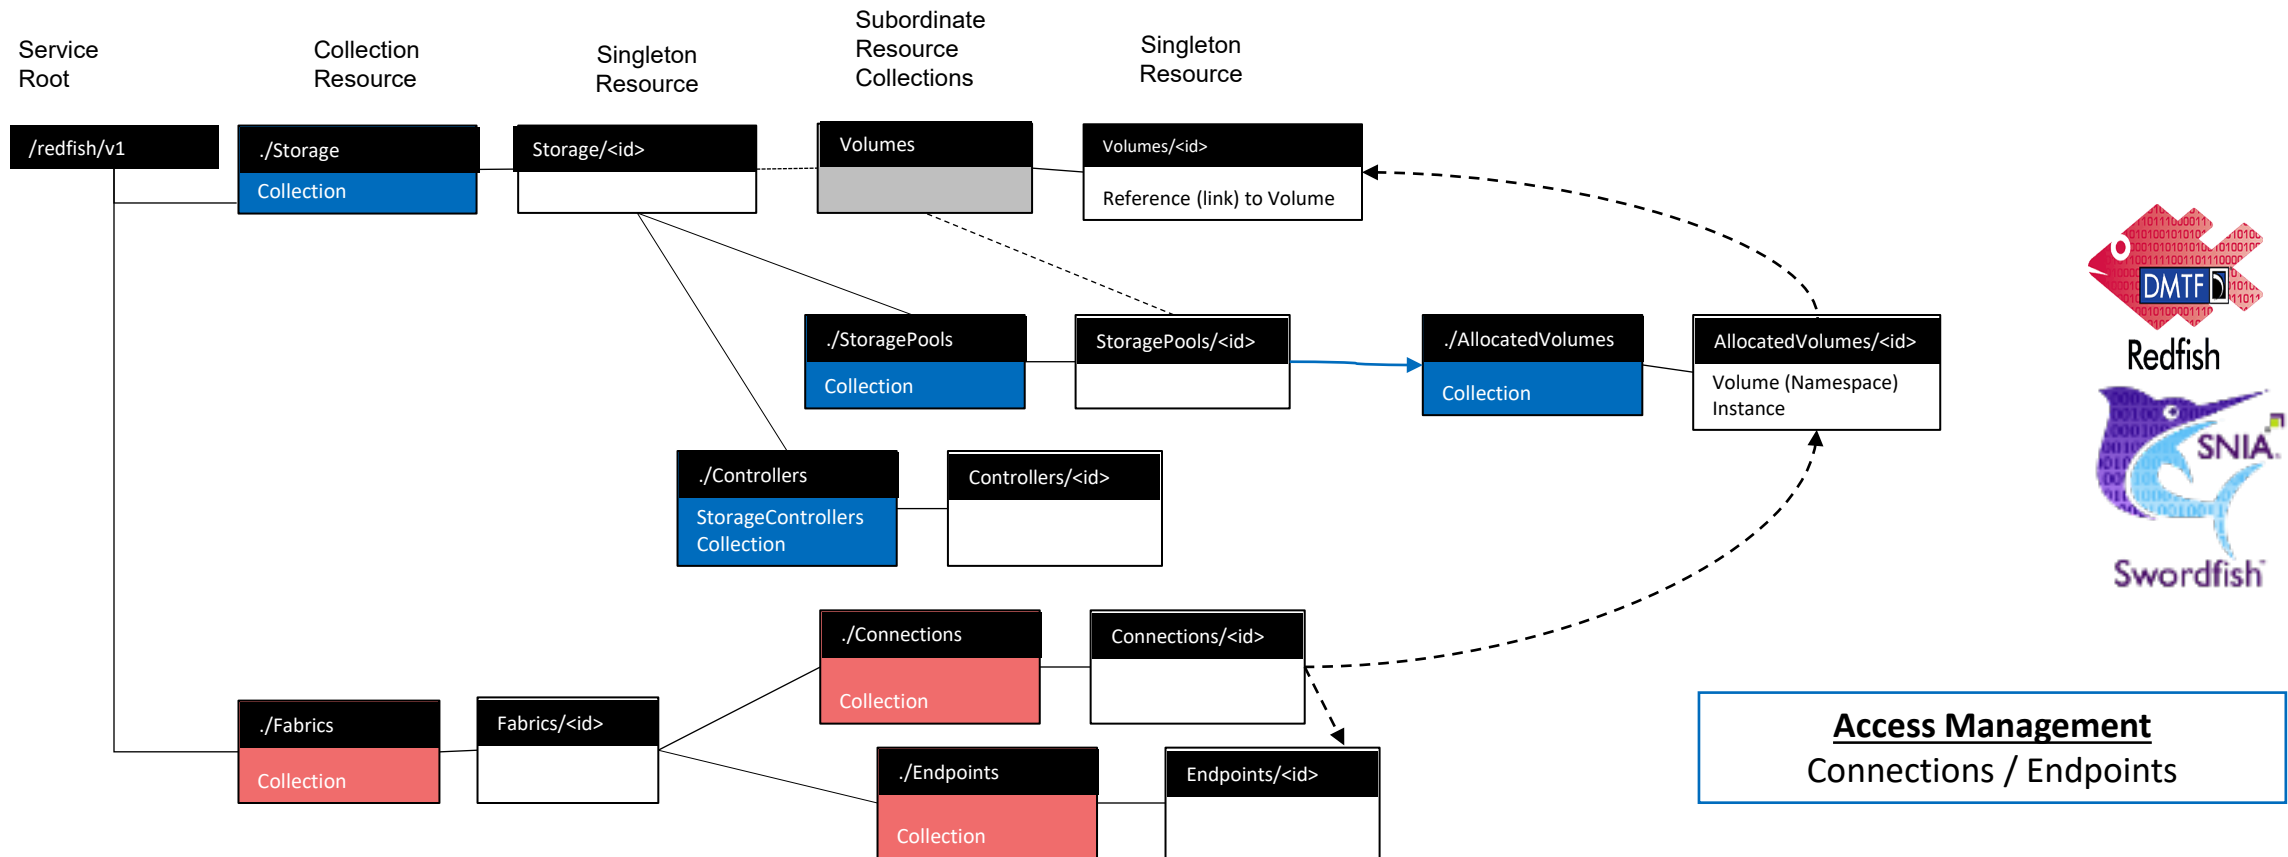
Service Root

Collection Resource

Singleton Resource

Subordinate Resource Collections

Singleton Resource

/redfish/v1

./Storage
Collection

Storage/<id>

Volumes

Volumes/<id>
Reference (link) to Volume

./StoragePools
Collection

StoragePools/<id>

./AllocatedVolumes
Collection

AllocatedVolumes/<id>
Volume (Namespace) Instance

./Controllers
StorageControllers Collection

Controllers/<id>

./Connections
Collection

Connections/<id>

./Fabrics
Collection

Fabrics/<id>

./Endpoints
Collection

Endpoints/<id>

DMTF
Redfish

SNIA
Swordfish

Access Management
Connections / Endpoints